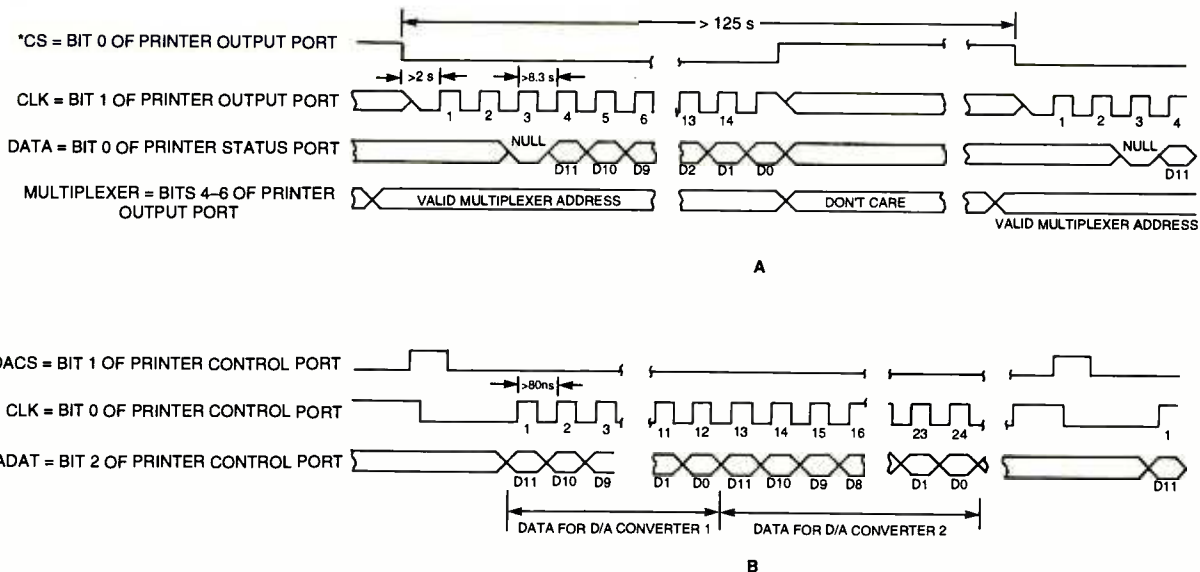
> 125 s

*CS = BIT 0 OF PRINTER OUTPUT PORT

>2 s
>8.3 s

CLK = BIT 1 OF PRINTER OUTPUT PORT

1 2 3 4 5 6 13 14 1 2 3 4

DATA = BIT 0 OF PRINTER STATUS PORT

NULL
D11 D10 D9 D2 D1 D0
NULL
D11

MULTIPLEXER = BITS 4–6 OF PRINTER OUTPUT PORT

VALID MULTIPLEXER ADDRESS
DON'T CARE
VALID MULTIPLEXER ADDRESS

A

DACS = BIT 1 OF PRINTER CONTROL PORT

>80ns

CLK = BIT 0 OF PRINTER CONTROL PORT

1 2 3 11 12 13 14 15 16 23 24 1

ADAT = BIT 2 OF PRINTER CONTROL PORT

D11 D10 D9 D1 D0 D11 D10 D9 D8 D1 D0 D11

DATA FOR D/A CONVERTER 1
DATA FOR D/A CONVERTER 2

B